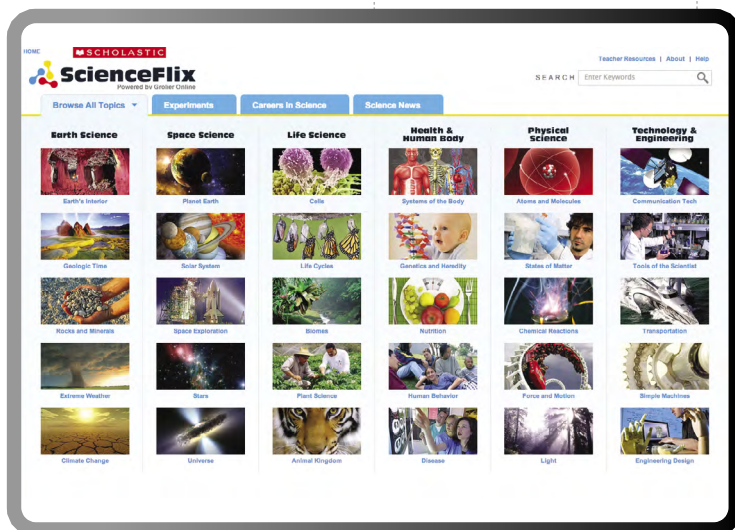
HOME
SCHOLASTIC
ScienceFlix
Powered by Grolier Online

Teacher Resources | About | Help
SEARCH Enter Keywords

Browse All Topics
Experiments
Careers in Science
Science News

Earth Science
Earth's Interior
Geologic Time
Rocks and Minerals
Extreme Weather
Climate Change

Space Science
Planet Earth
Solar System
Space Exploration
Stars
Universe

Life Science
Cells
Life Cycles
Biomes
Plant Science
Animal Kingdom

Health & Human Body
Systems of the Body
Genetics and Heredity
Nutrition
Human Behavior
Disease

Physical Science
Atoms and Molecules
States of Matter
Chemical Reactions
Force and Motion
Light

Technology & Engineering
Communication Tech
Tools of the Scientist
Transportation
Simple Machines
Engineering Design